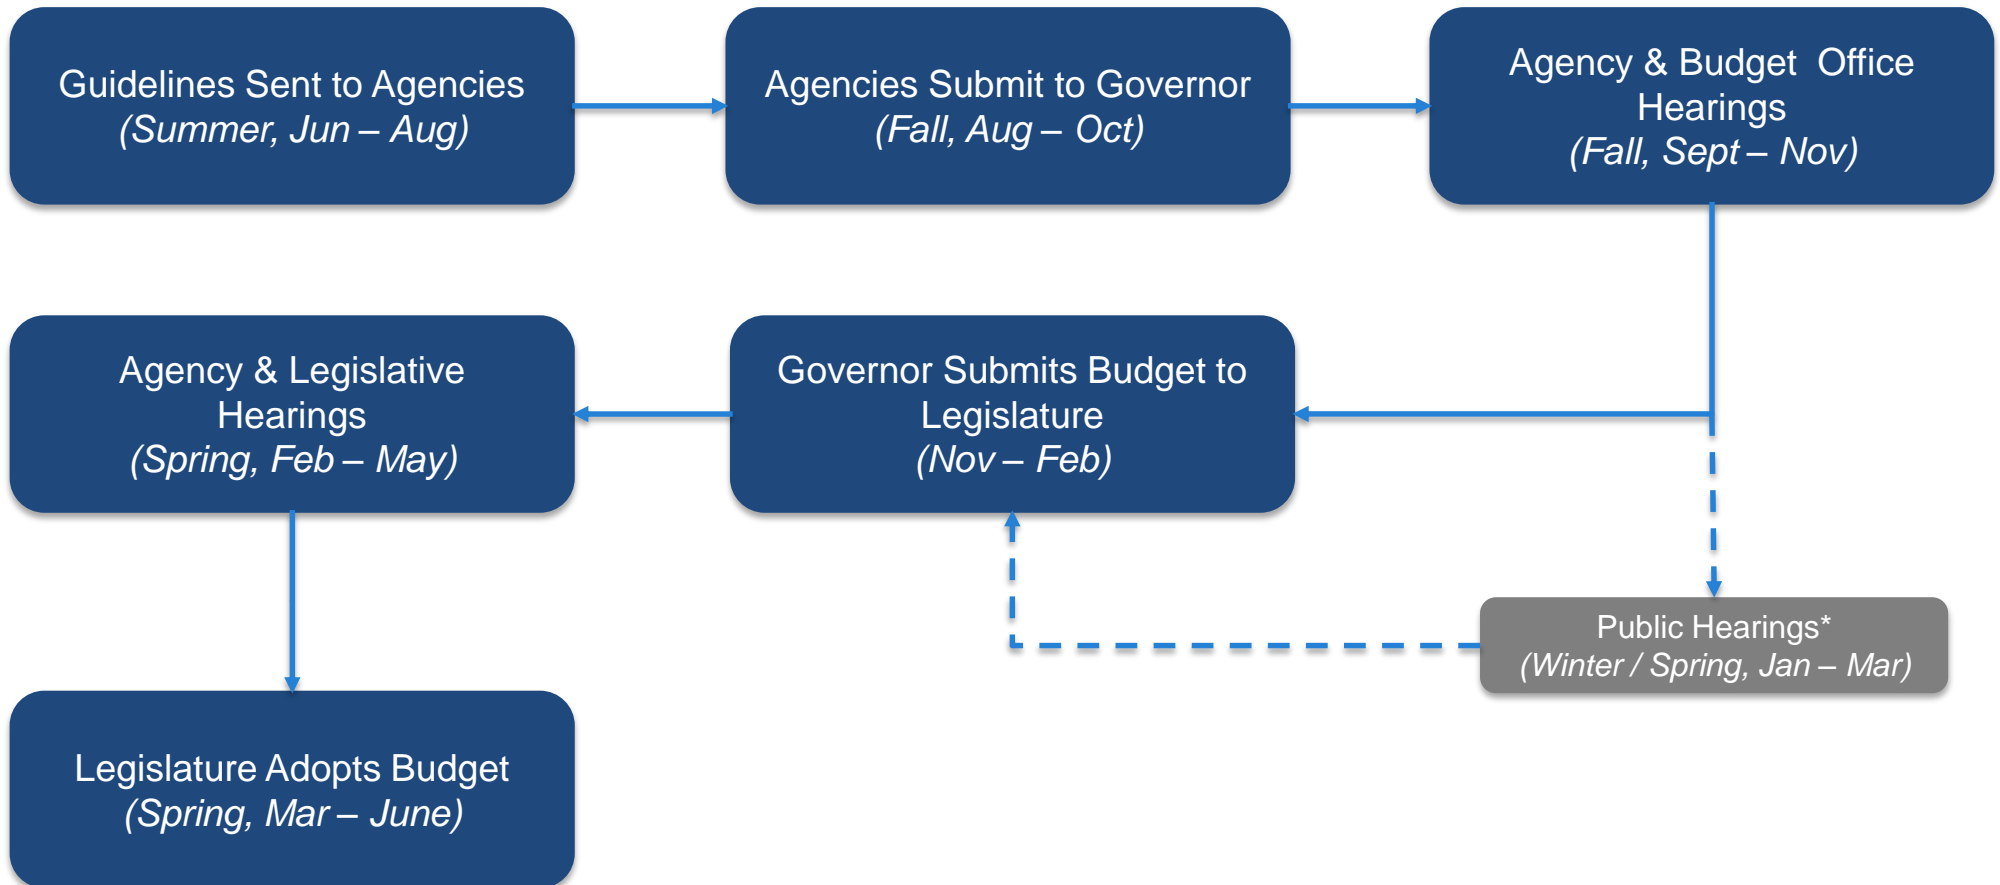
Guidelines Sent to Agencies
(Summer, Jun – Aug)

Agencies Submit to Governor
(Fall, Aug – Oct)

Agency & Budget Office Hearings
(Fall, Sept – Nov)

Agency & Legislative Hearings
(Spring, Feb – May)

Governor Submits Budget to Legislature
(Nov – Feb)

Public Hearings*
(Winter / Spring, Jan – Mar)

Legislature Adopts Budget
(Spring, Mar – June)